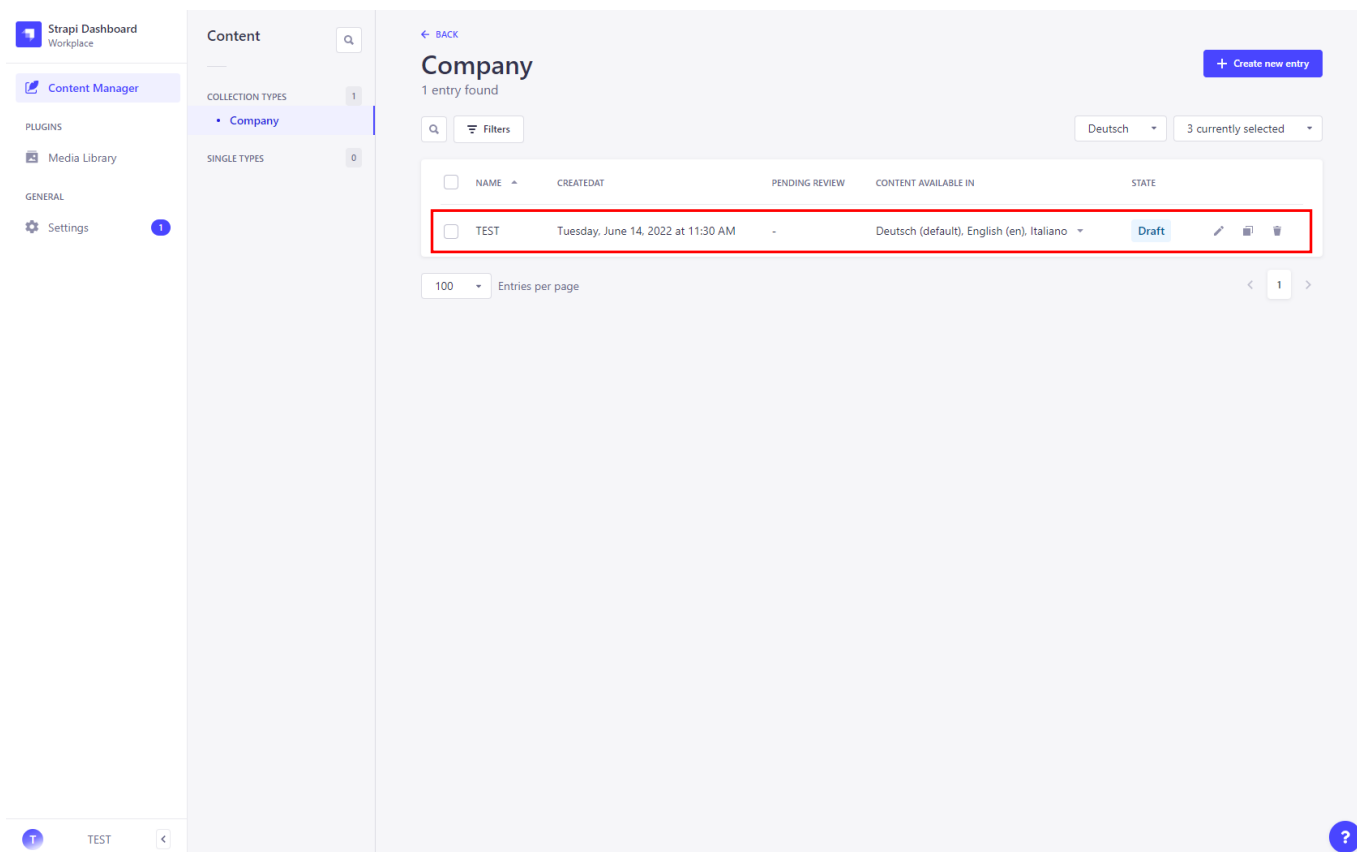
Strapi Dashboard
Workplace

Content Manager

PLUGINS

Media Library

GENERAL

Settings 1

T TEST

Content

COLLECTION TYPES 1

• Company

SINGLE TYPES 0

← BACK

Company

1 entry found

+ Create new entry

Filters

Deutsch

3 currently selected

| | NAME | CREATEDAT | PENDING REVIEW | CONTENT AVAILABLE IN | STATE |
|---|---|---|---|---|---|
| | TEST | Tuesday, June 14, 2022 at 11:30 AM | - | Deutsch (default), English (en), Italiano | Draft |

100 Entries per page

1

?